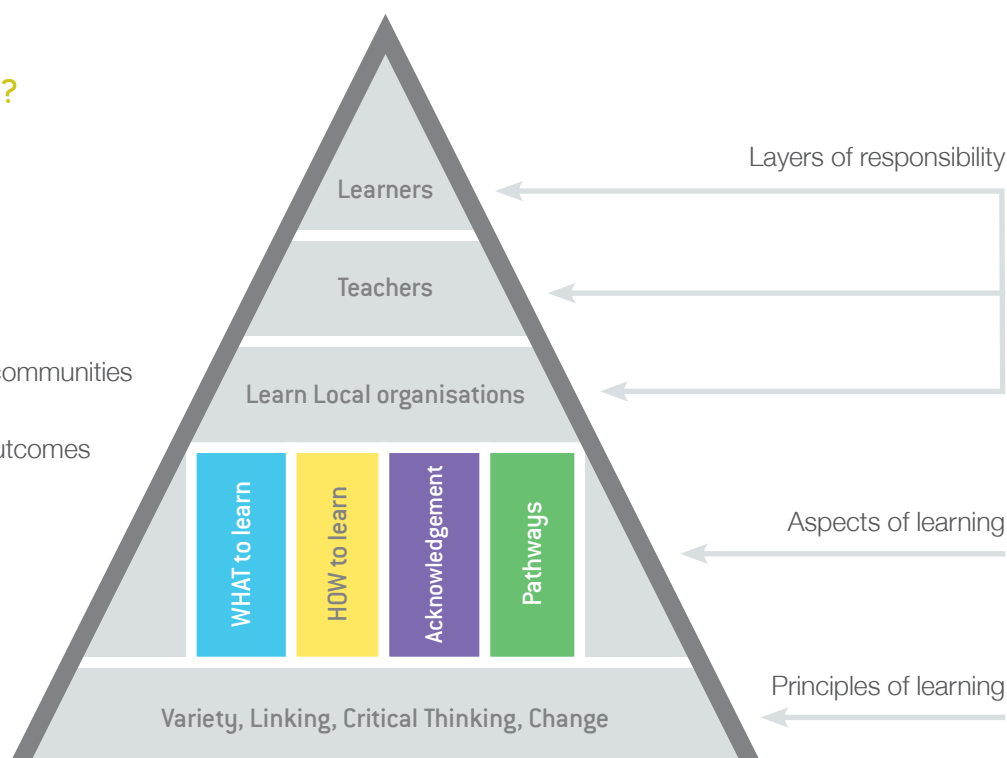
?

communities

utcomes

Learners

Teachers

Learn Local organisations

WHAT to learn

HOW to learn

Acknowledgement

Pathways

Variety, Linking, Critical Thinking, Change

Layers of responsibility

Aspects of learning

Principles of learning